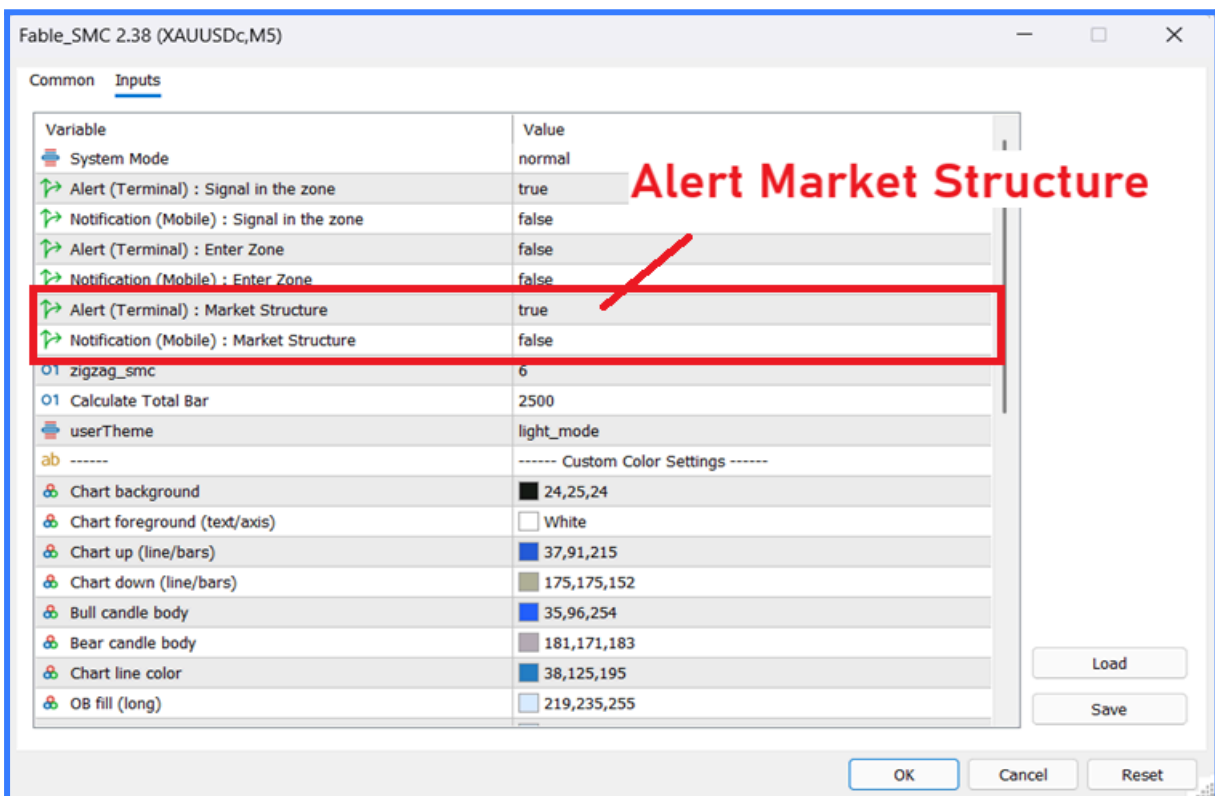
Fable_SMC 2.38 (XAUUSDc,M5)

Common Inputs

Alert Market Structure

| Variable | Value |
|---|---|
| System Mode | normal |
| Alert (Terminal) : Signal in the zone | true |
| Notification (Mobile) : Signal in the zone | false |
| Alert (Terminal) : Enter Zone | false |
| Notification (Mobile) : Enter Zone | false |
| Alert (Terminal) : Market Structure | true |
| Notification (Mobile) : Market Structure | false |
| zigzag_smc | 6 |
| Calculate Total Bar | 2500 |
| userTheme | light_mode |
| ------ | ------ Custom Color Settings ------ |
| Chart background | 24,25,24 |
| Chart foreground (text/axis) | White |
| Chart up (line/bars) | 37,91,215 |
| Chart down (line/bars) | 175,175,152 |
| Bull candle body | 35,96,254 |
| Bear candle body | 181,171,183 |
| Chart line color | 38,125,195 |
| OB fill (long) | 219,235,255 |

Load
Save

OK Cancel Reset